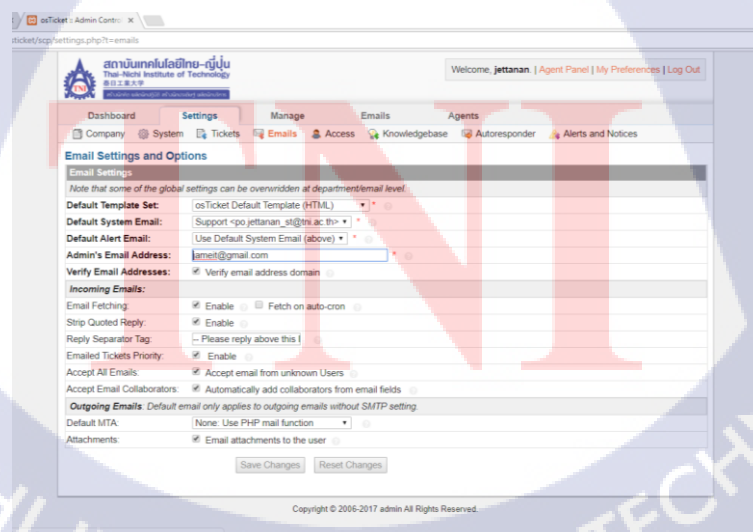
osTicket :: Admin Contro ×

sticket/scp/settings.php?t=emails

สถาบันเทคโนโลยีไทย-ญี่ปุ่น
Thai-Nichi Institute of Technology
泰日工業大学

Welcome, jettanan. | Agent Panel | My Preferences | Log Out

Dashboard | Settings | Manage | Emails | Agents

Company | System | Tickets | Emails | Access | Knowledgebase | Autoresponder | Alerts and Notices

Email Settings and Options

Email Settings

Note that some of the global settings can be overwridden at department/email level.

| | |
|---|---|
| Default Template Set: | osTicket Default Template (HTML) * |
| Default System Email: | Support <po jettanan_st@tni.ac.th> * |
| Default Alert Email: | Use Default System Email (above) * |
| Admin's Email Address: | jameit@gmail.com * |
| Verify Email Addresses: | Verify email address domain |
| Incoming Emails: | |
| Email Fetching: | Enable  Fetch on auto-cron |
| Strip Quoted Reply: | Enable |
| Reply Separator Tag: | -- Please reply above this l |
| Emailed Tickets Priority: | Enable |
| Accept All Emails: | Accept email from unknown Users |
| Accept Email Collaborators: | Automatically add collaborators from email fields |
| Outgoing Emails: Default email only applies to outgoing emails without SMTP setting. | |
| Default MTA: | None: Use PHP mail function |
| Attachments: | Email attachments to the user |

Save Changes | Reset Changes

Copyright © 2006-2017 admin All Rights Reserved.

TNI